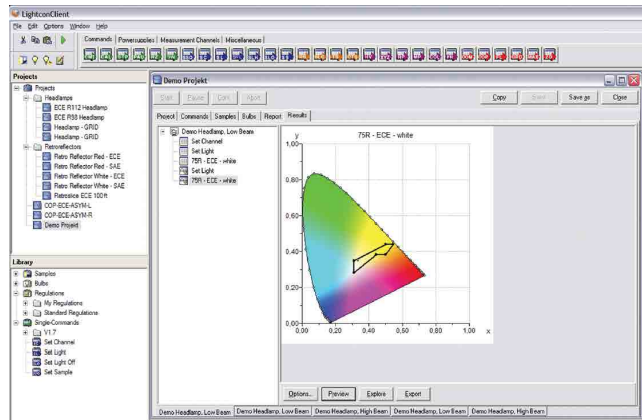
LightconClient
File Edit Options Window Help
Commands Powersupplies Measurement Channels Miscellaneous

Projects
Projects
Headlamps
ECE R112 Headlamp
ECE R98 Headlamp
Headlamp - GRID
Headlamp - GRID
Retroreflectors
Retro Reflector Red - ECE
Retro Reflector Red - SAE
Retro Reflector White - ECE
Retro Reflector White - SAE
Retroslice ECE 100 ft
COP-ECE-ASYM-L
COP-ECE-ASYM-R
Demo Projekt

Library
Samples
Bulbs
Regulations
My Regulations
Standard Regulations
Single-Commands
V1.7
Set Channel
Set Light
Set Light Off
Set Sample

Demo Projekt
Start Pause Cont. Abort
Copy Insert Save as Close
Project Commands Samples Bulbs Report Results
Demo Headlamp, Low Beam
Set Channel
Set Light
75R - ECE - white
Set Light
75R - ECE - white

75R - ECE - white
1,00
0,80
0,60
0,40
0,20
0,00
0,00 0,20 0,40 0,60 0,80 1,00 x

Options.. Preview Explore Export
Demo Headlamp, Low Beam Demo Headlamp, Low Beam Demo Headlamp, High Beam Demo Headlamp, Low Beam Demo Headlamp, High Beam